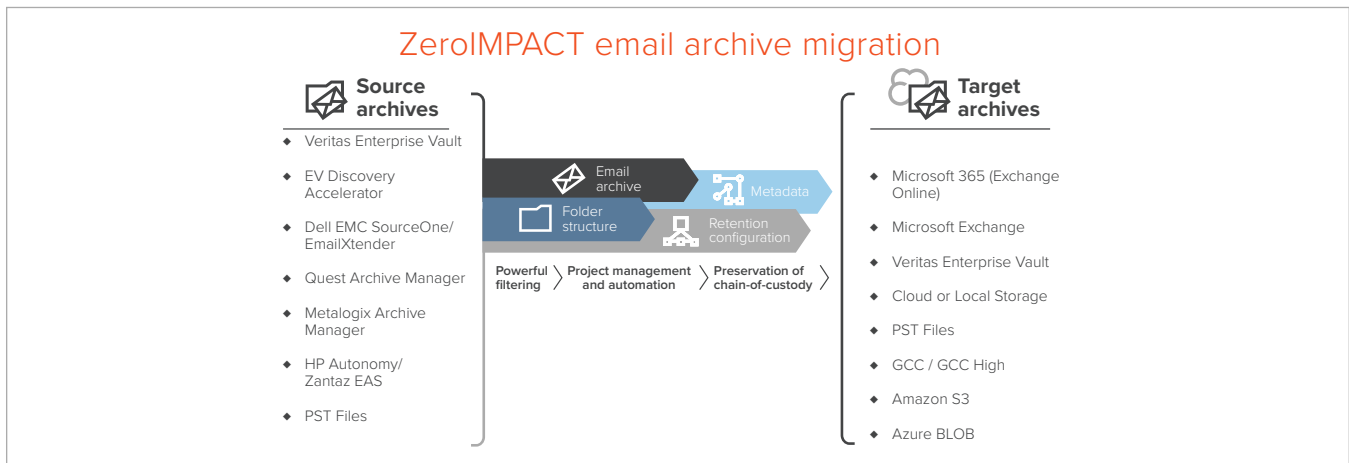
ZeroIMPACT email archive migration

Source archives

- Veritas Enterprise Vault
- EV Discovery Accelerator
- Dell EMC SourceOne/ EmailXtender
- Quest Archive Manager
- Metalogix Archive Manager
- HP Autonomy/ Zantaz EAS
- PST Files

Email archive

Metadata

Folder structure

Retention configuration

Powerful filtering

Project management and automation

Preservation of chain-of-custody

Target archives

- Microsoft 365 (Exchange Online)
- Microsoft Exchange
- Veritas Enterprise Vault
- Cloud or Local Storage
- PST Files
- GCC / GCC High
- Amazon S3
- Azure BLOB